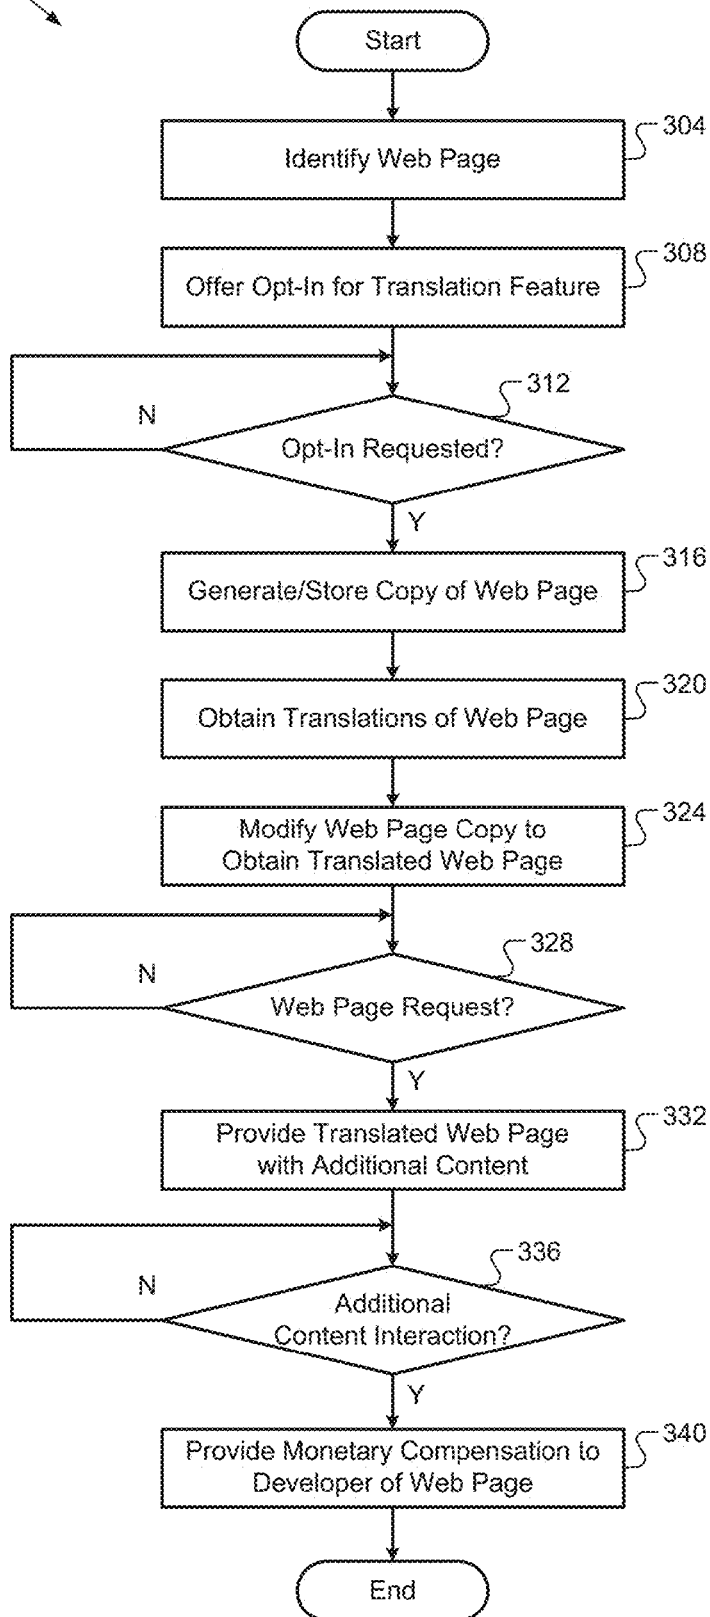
Start

304
Identify Web Page

308
Offer Opt-In for Translation Feature

312
Opt-In Requested?
N
Y

316
Generate/Store Copy of Web Page

320
Obtain Translations of Web Page

324
Modify Web Page Copy to Obtain Translated Web Page

328
Web Page Request?
N
Y

332
Provide Translated Web Page with Additional Content

336
Additional Content Interaction?
N
Y

340
Provide Monetary Compensation to Developer of Web Page

End